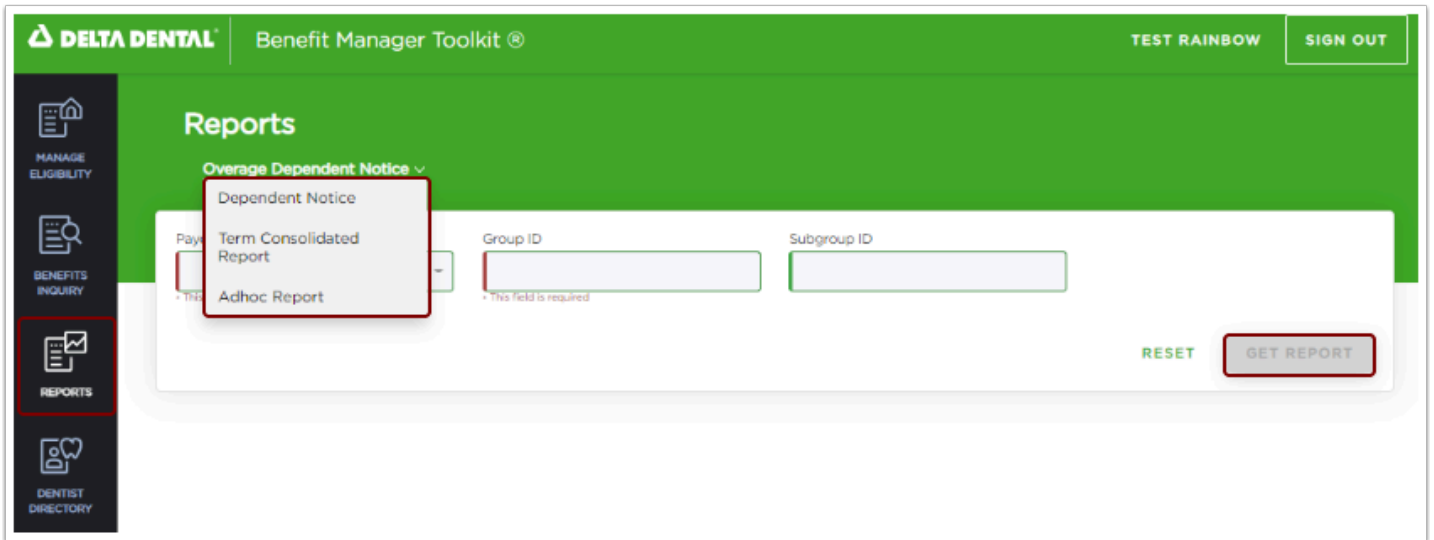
DELTA DENTAL Benefit Manager Toolkit ®

TEST RAINBOW

SIGN OUT

MANAGE ELIGIBILITY

BENEFITS INQUIRY

REPORTS

DENTIST DIRECTORY

Reports

Overage Dependent Notice

Dependent Notice

Term Consolidated Report

Adhoc Report

Paye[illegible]

* This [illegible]

Group ID

* This field is required

Subgroup ID

RESET

GET REPORT